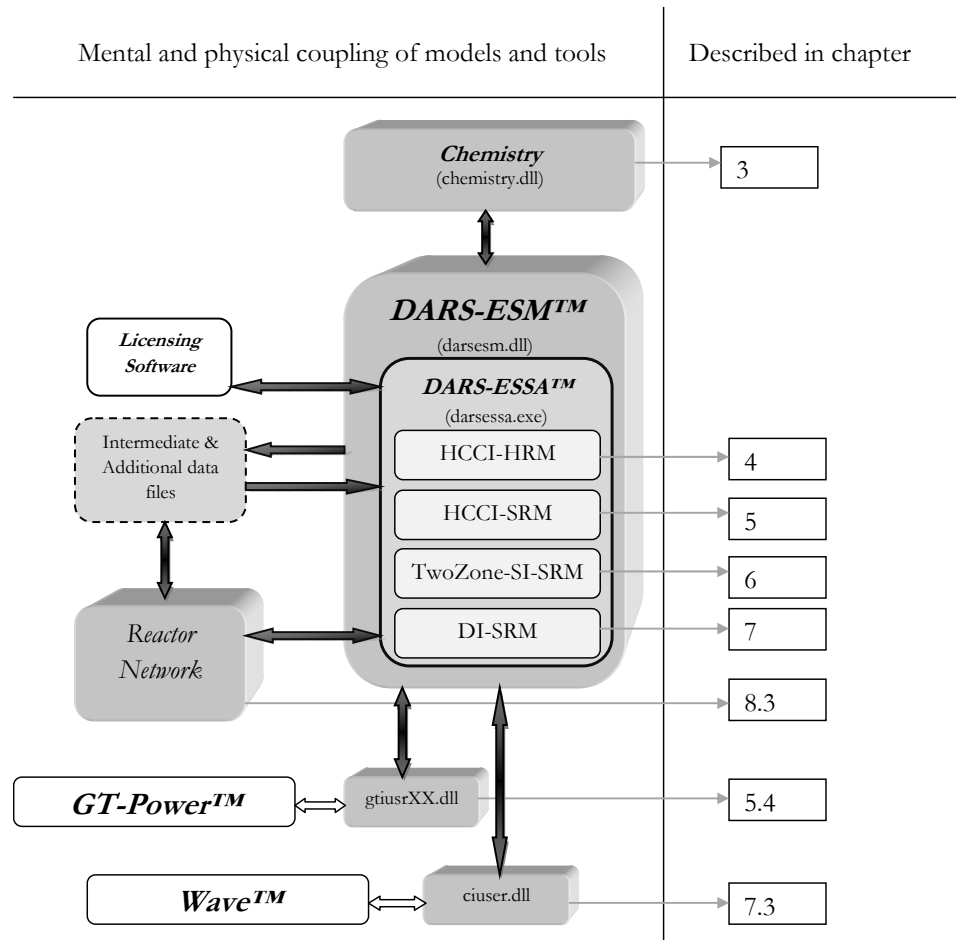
Mental and physical coupling of models and tools

Described in chapter

Chemistry
(chemistry.dll)

3

DARS-ESM™

Licensing Software

(darsesm.dll)

DARS-ESSA™
(darsessa.exe)

Intermediate & Additional data files

HCCI-HRM

4

HCCI-SRM

5

TwoZone-SI-SRM

6

Reactor Network

DI-SRM

7

8.3

GT-Power™

gtiusrXX.dll

5.4

Wave™

ciuser.dll

7.3